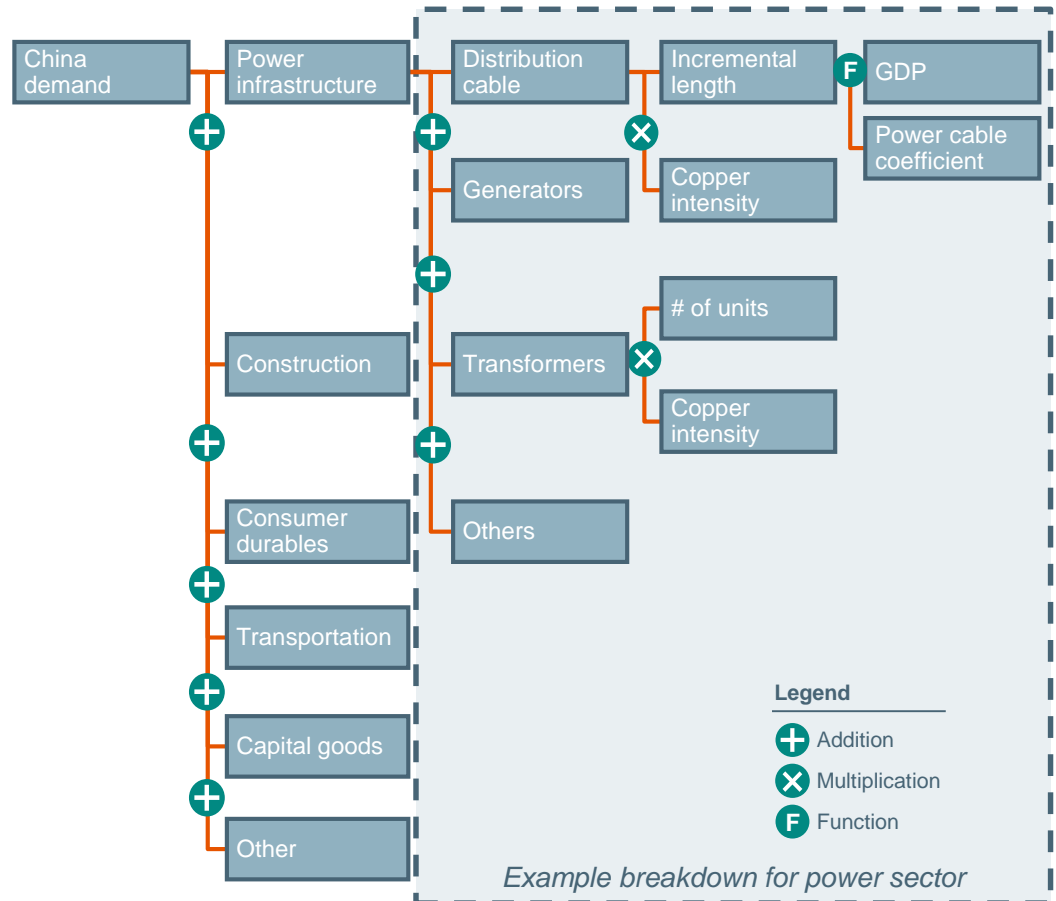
China demand

Power infrastructure

Distribution cable

Incremental length

F

GDP

Power cable coefficient

Copper intensity

Generators

# of units

Transformers

Copper intensity

Others

Construction

Consumer durables

Transportation

Capital goods

Other

Legend

Addition

Multiplication

F Function

Example breakdown for power sector